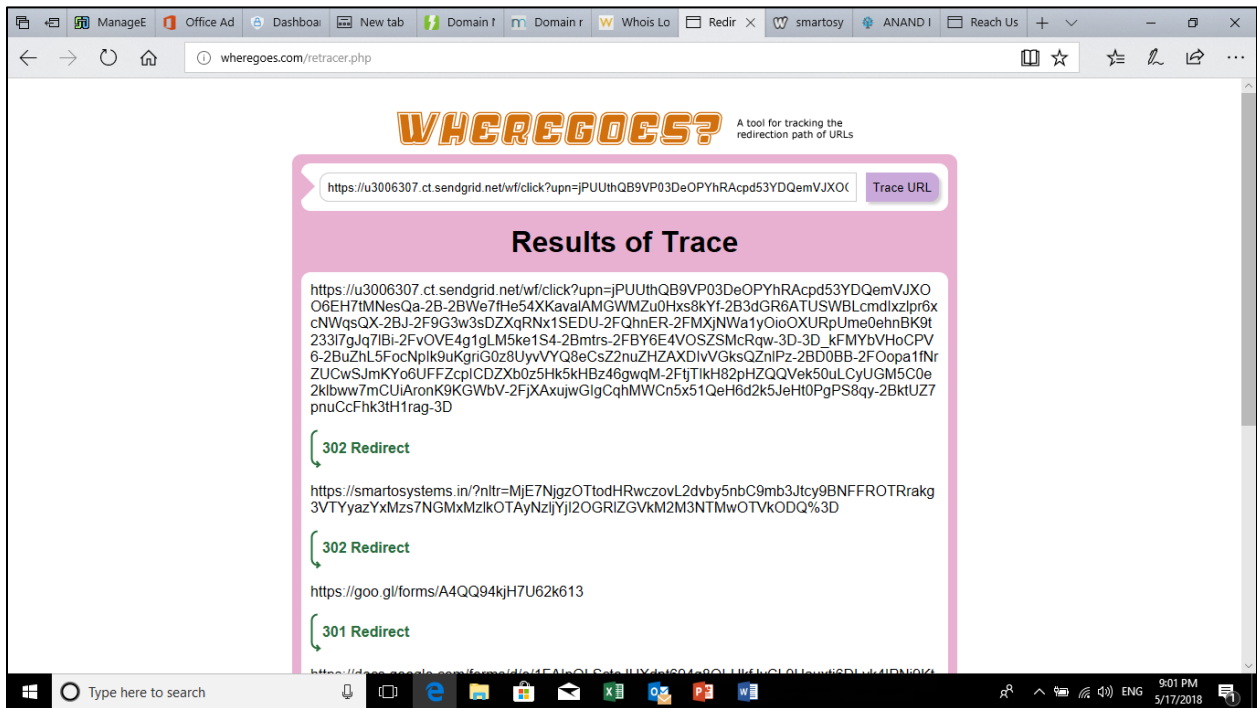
ManageE | Office Ad | Dashboa | New tab | Domain I | Domain r | Whois Lo | Redir | smartosy | ANAND I | Reach Us

wheregoes.com/retracer.php

WHEREGOES?
A tool for tracking the redirection path of URLs

https://u3006307.ct.sendgrid.net/wf/click?upn=jPUUthQB9VP03DeOPYhRAcpd53YDQemVJXO( Trace URL

Results of Trace

https://u3006307.ct.sendgrid.net/wf/click?upn=jPUUthQB9VP03DeOPYhRAcpd53YDQemVJXOO6EH7tMNesQa-2B-2BWe7fHe54XKavalAMGWMZu0Hxs8kYf-2B3dGR6ATUSWBLcmdIxzlpr6xcNWqsQX-2BJ-2F9G3w3sDZXqRNx1SEDU-2FQhnER-2FMXjNWa1yOioOXURpUme0ehnBK9t233l7gJq7lBi-2FvOVE4g1gLM5ke1S4-2Bmtrs-2FBY6E4VOSZSMcRqw-3D-3D_kFMYbVHoCPV6-2BuZhL5FocNplk9uKgriG0z8UyvVYQ8eCsZ2nuZHZAXDIvVGksQZnlPz-2BD0BB-2FOopa1fNrZUCwSJmKYo6UFFZcplCDZXb0z5Hk5kHBz46gwqM-2FtjTlkH82pHZQQVek50uLCyUGM5C0e2klbww7mCUiAronK9KGWbV-2FjXAxujwGlgCqhMWCn5x51QeH6d2k5JeHt0PgPS8qy-2BktUZ7pnuCcFhk3tH1rag-3D

302 Redirect

https://smartosystems.in/?nltr=MjE7NjgzOTtodHRwczovL2dvby5nbC9mb3Jtcy9BNFFROTRrakg3VTYyazYxMzs7NGMxMzlkOTAyNzljYjI2OGRlZGVkM2M3NTMwOTVkODQ%3D

302 Redirect

https://goo.gl/forms/A4QQ94kjH7U62k613

301 Redirect

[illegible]

Type here to search
ENG 9:01 PM 5/17/2018